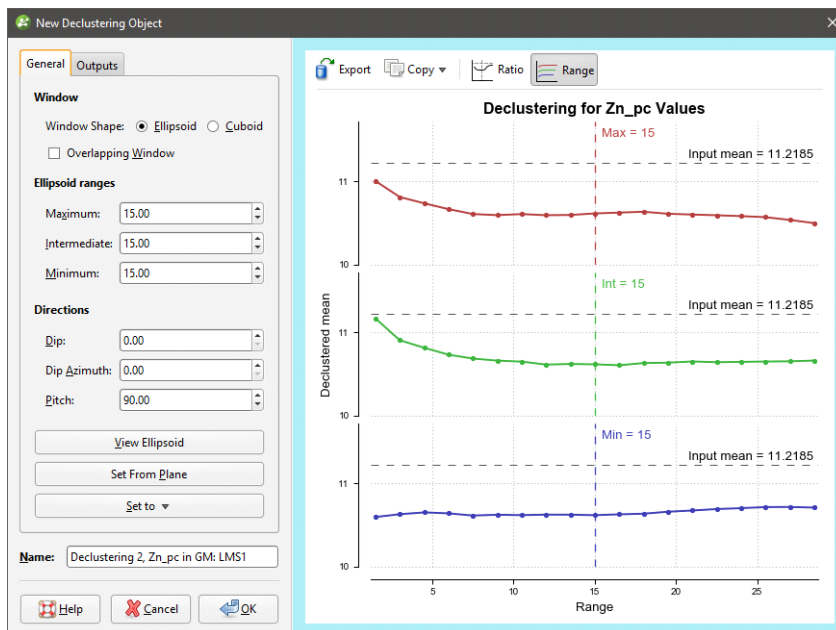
New Declustering Object

General Outputs

Window

Window Shape: Ellipsoid Cuboid

Overlapping Window

Ellipsoid ranges

Maximum: 15.00

Intermediate: 15.00

Minimum: 15.00

Directions

Dip: 0.00

Dip Azimuth: 0.00

Pitch: 90.00

View Ellipsoid

Set From Plane

Set to ▼

Name: Declustering 2, Zn_pc in GM: LMS1

Help Cancel OK

Export Copy ▼ Ratio Range

Declustering for Zn_pc Values

Max = 15

Input mean = 11.2185

11

10

Int = 15

Input mean = 11.2185

11

10

Min = 15

Input mean = 11.2185

11

10

Declustered mean

5 10 15 20 25

Range